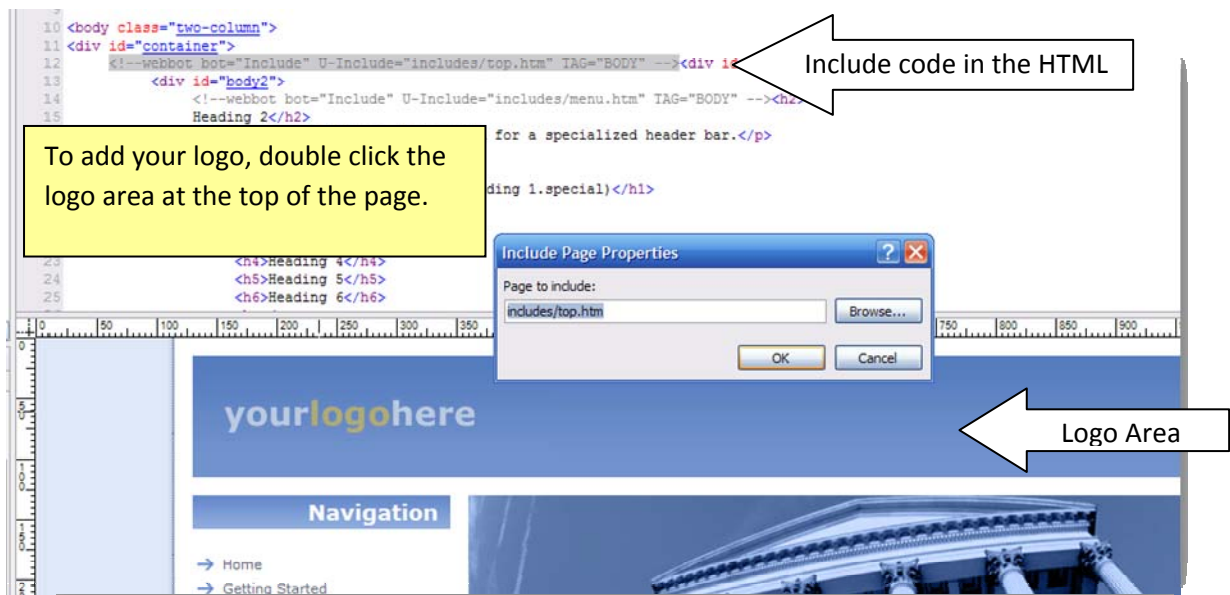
10 <body class="two-column">
11 <div id="container">
12 <!--webbot bot="Include" U-Include="includes/top.htm" TAG="BODY" --><div i
13 <div id="body2">
14 <!--webbot bot="Include" U-Include="includes/menu.htm" TAG="BODY" --><h2>
15 Heading 2</h2>
for a specialized header bar.</p>
ding 1.special)</h1>
23 <h4>Heading 4</h4>
24 <h5>Heading 5</h5>
25 <h6>Heading 6</h6>

Include code in the HTML

To add your logo, double click the logo area at the top of the page.

Include Page Properties

Page to include:

includes/top.htm

Browse...

OK

Cancel

0 50 100 150 200 250 300 350 750 800 850 900

yourlogohere

Logo Area

Navigation

→ Home

→ Getting Started